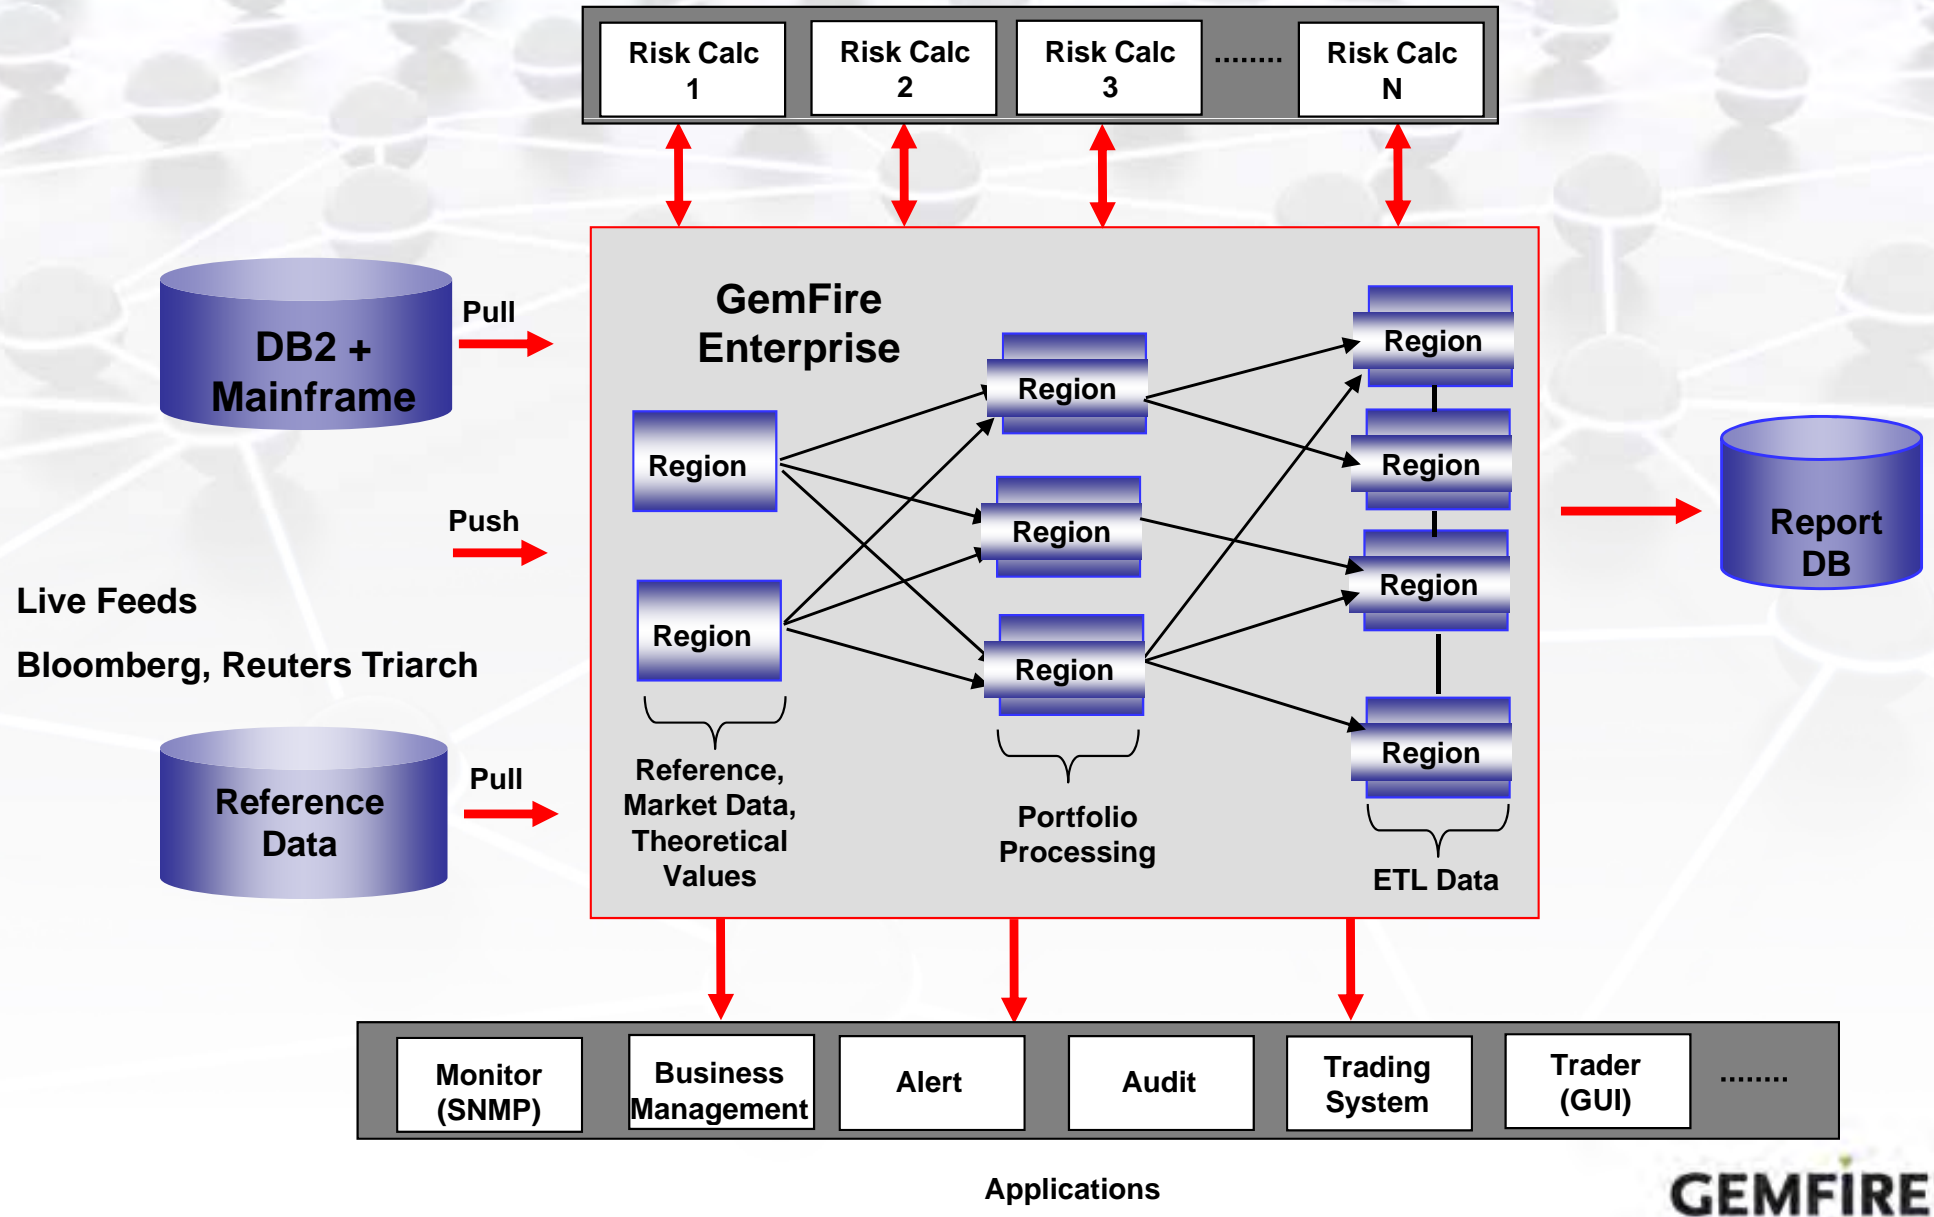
Risk Calc 1

Risk Calc 2

Risk Calc 3

........

Risk Calc N

DB2 + Mainframe

Pull

Push

Live Feeds

Bloomberg, Reuters Triarch

Reference Data

Pull

GemFire Enterprise

Region

Region

Reference, Market Data, Theoretical Values

Region

Region

Region

Portfolio Processing

Region

Region

Region

Region

ETL Data

Report DB

Monitor (SNMP)

Business Management

Alert

Audit

Trading System

Trader (GUI)

........

Applications

GEMFIRE